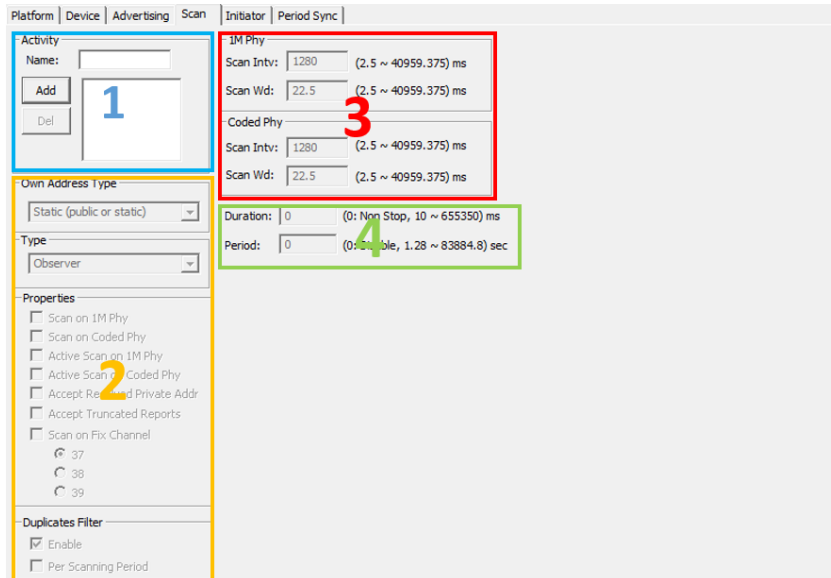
Platform | Device | Advertising | Scan | Initiator | Period Sync

Activity
Name:
Add
Del
1

1M Phy
Scan Intv: 1280 (2.5 ~ 40959.375) ms
Scan Wd: 22.5 (2.5 ~ 40959.375) ms
3
Coded Phy
Scan Intv: 1280 (2.5 ~ 40959.375) ms
Scan Wd: 22.5 (2.5 ~ 40959.375) ms

Duration: 0 (0: Non Stop, 10 ~ 655350) ms
Period: 0 (0: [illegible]ble, 1.28 ~ 83884.8) sec
4

Own Address Type
Static (public or static)
Type
Observer
Properties
Scan on 1M Phy
Scan on Coded Phy
Active Scan on 1M Phy
Active Scan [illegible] Coded Phy
2
Accept Re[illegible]d Private Addr
Accept Truncated Reports
Scan on Fix Channel
37
38
39
Duplicates Filter
Enable
Per Scanning Period